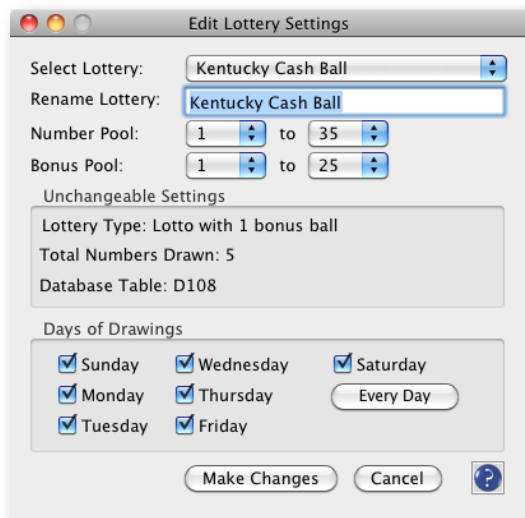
Edit Lottery Settings

Select Lottery: Kentucky Cash Ball

Rename Lottery: Kentucky Cash Ball

Number Pool: 1 to 35

Bonus Pool: 1 to 25

Unchangeable Settings

Lottery Type: Lotto with 1 bonus ball

Total Numbers Drawn: 5

Database Table: D108

Days of Drawings

Sunday
Monday
Tuesday
Wednesday
Thursday
Friday
Saturday
Every Day

Make Changes
Cancel
?